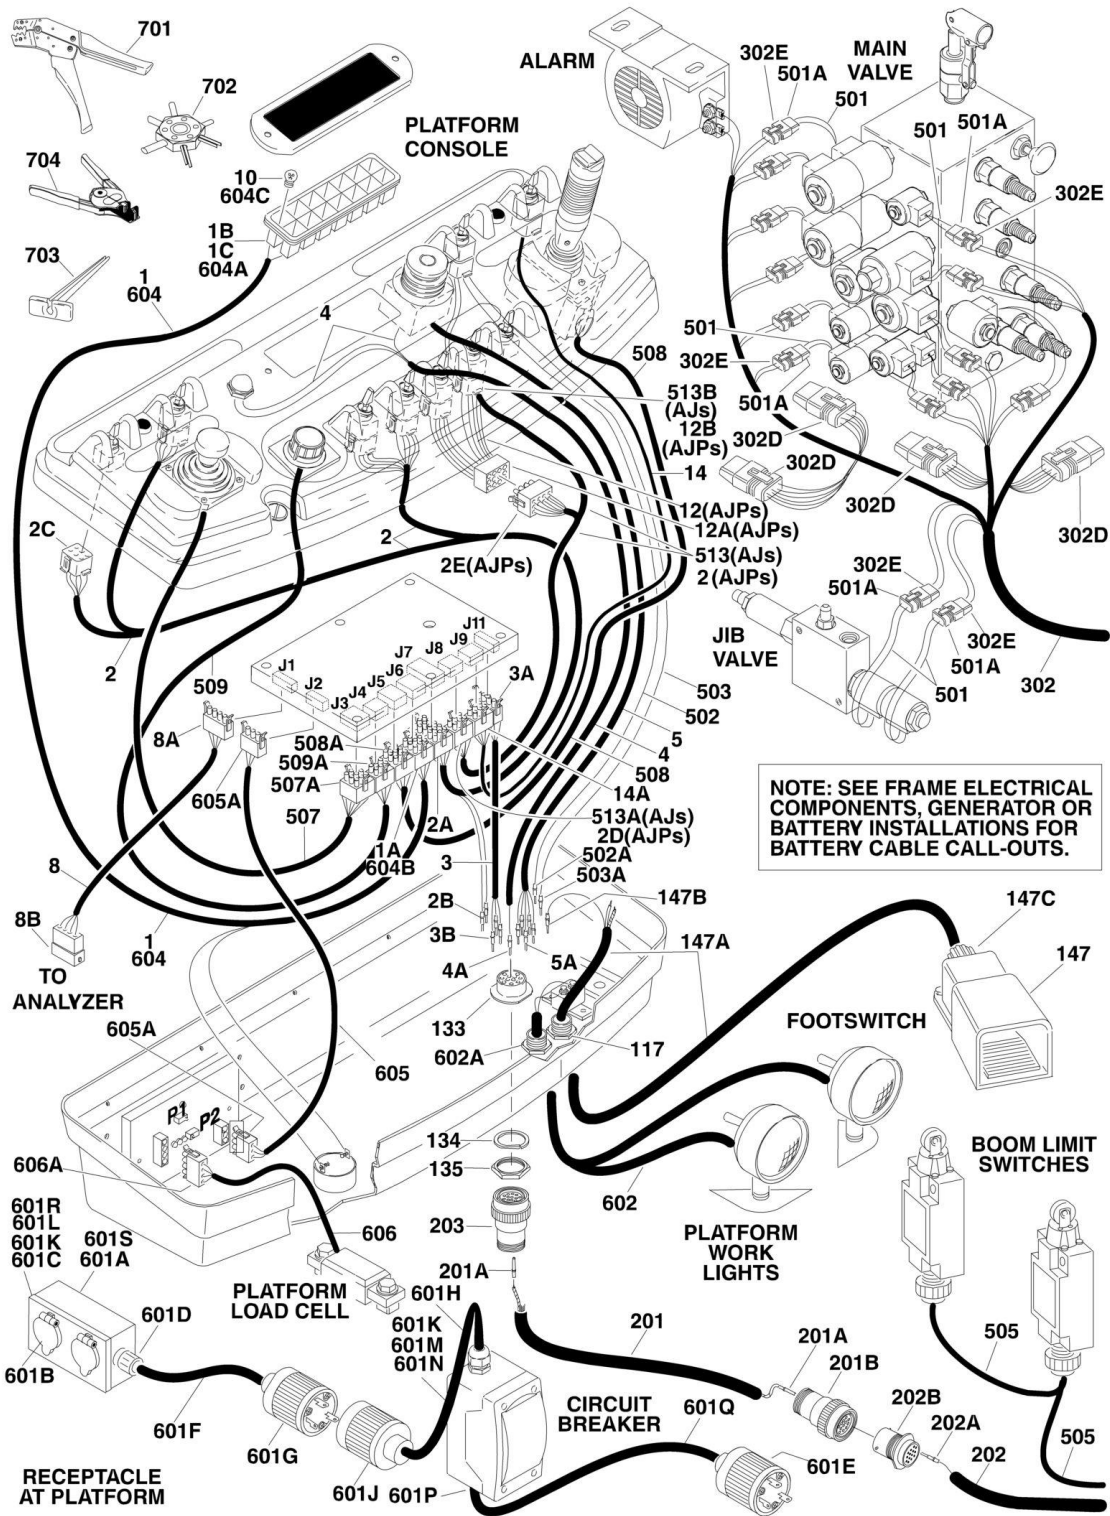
701
702
704
703
10
604C
1B
1C
604A
1
604
PLATFORM CONSOLE
ALARM
302E
501A
501
MAIN VALVE
501
501A
302E
4
501
302E
508
513B (AJs)
12B (AJPs)
14
501A
302D
302D
302D
302D
12(AJPs)
12A(AJPs)
513(AJs)
2 (AJPs)
2C
2
2E(AJPs)
302E
501A
302E
501A
501
302
JIB VALVE
2
509
J1
J2
J3
J4
J5
J6
J7
J8
J9
J11
3A
503
502
8A
508A
509A
507A
605A
4
5
508
14A
513A(AJs)
2D(AJPs)
502A
503A
507
1A
604B
2A
NOTE: SEE FRAME ELECTRICAL COMPONENTS, GENERATOR OR BATTERY INSTALLATIONS FOR BATTERY CABLE CALL-OUTS.
8
8B
TO ANALYZER
1
604
3
2B
3B
4A
147B
147C
147A
5A
147
133
602A
117
FOOTSWITCH
605A
605
P1
P2
606A
134
135
602
203
PLATFORM WORK LIGHTS
BOOM LIMIT SWITCHES
601R
601L
601K
601C
601S
601A
606
PLATFORM LOAD CELL
201A
601H
601K
601M
601N
201
201A
201B
601D
601B
601F
601G
601J
601P
CIRCUIT BREAKER
601Q
601E
202B
202A
202
505
505
RECEPTACLE AT PLATFORM